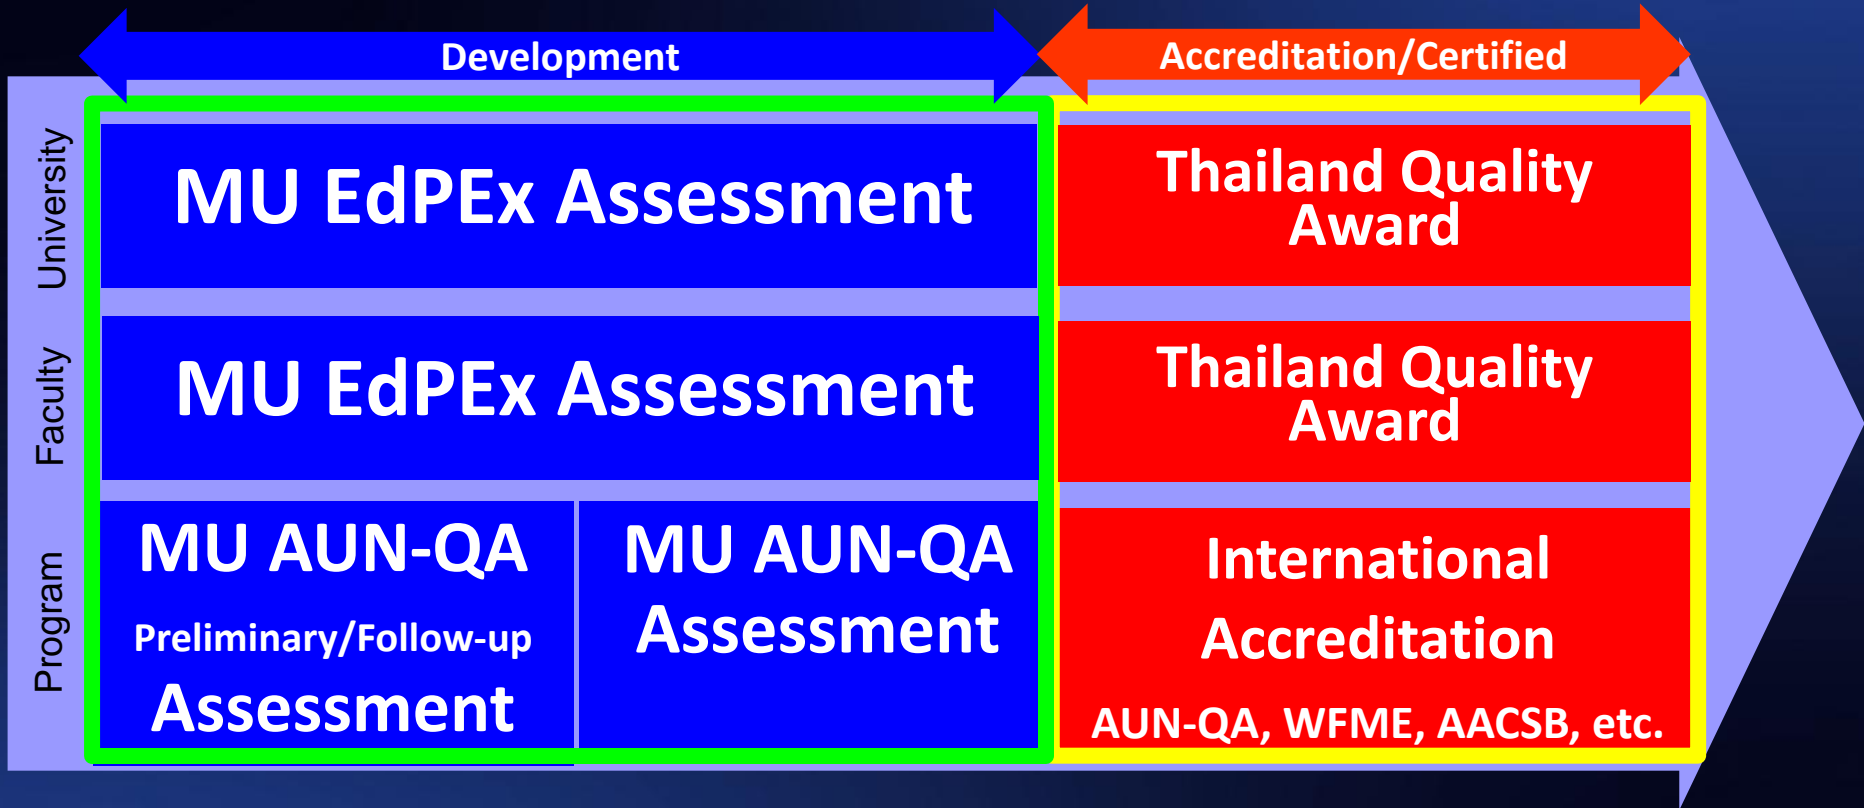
Development

Accreditation/Certified

University

MU EdPEx Assessment

Thailand Quality Award

Faculty

MU EdPEx Assessment

Thailand Quality Award

Program

MU AUN-QA Preliminary/Follow-up Assessment

MU AUN-QA Assessment

International Accreditation

AUN-QA, WFME, AACSB, etc.